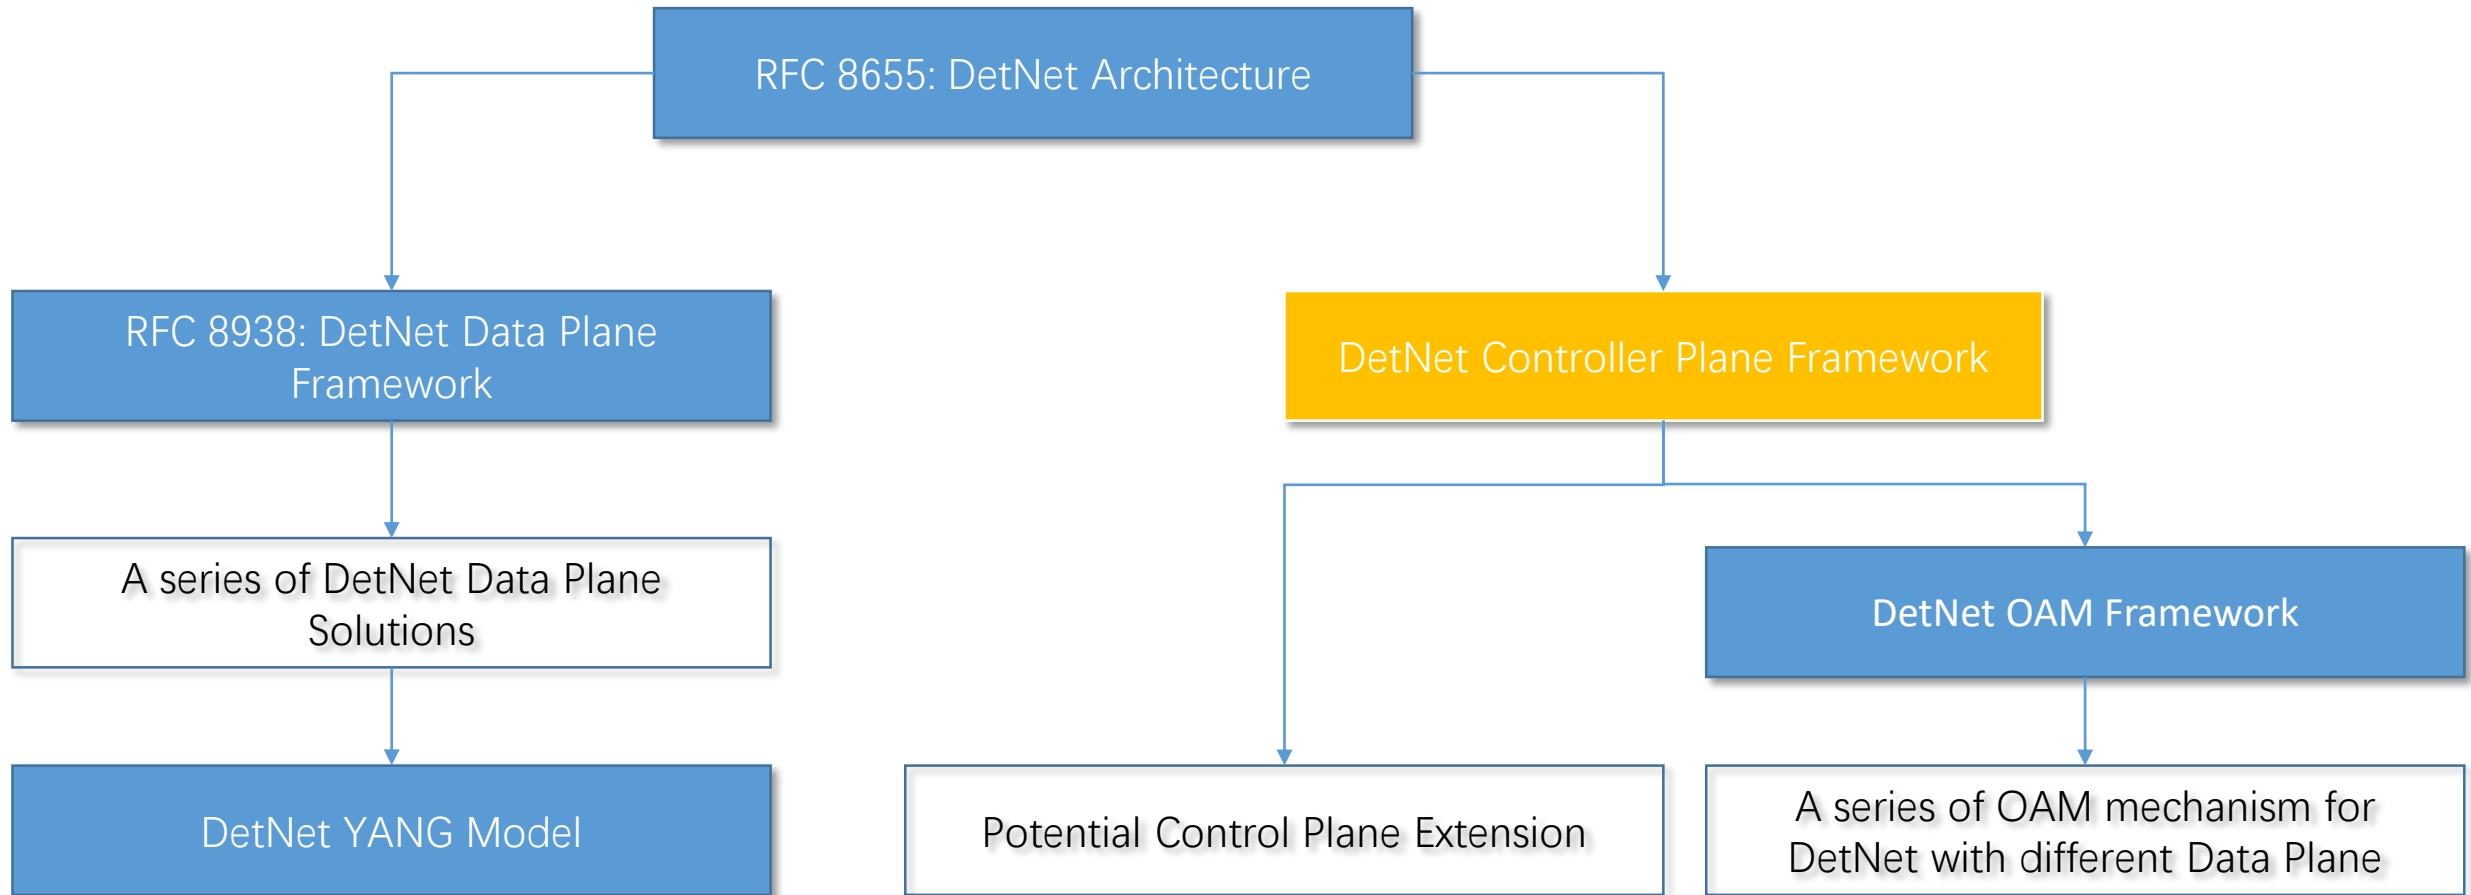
RFC 8655: DetNet Architecture

RFC 8938: DetNet Data Plane Framework

DetNet Controller Plane Framework

A series of DetNet Data Plane Solutions

DetNet OAM Framework

DetNet YANG Model

Potential Control Plane Extension

A series of OAM mechanism for DetNet with different Data Plane